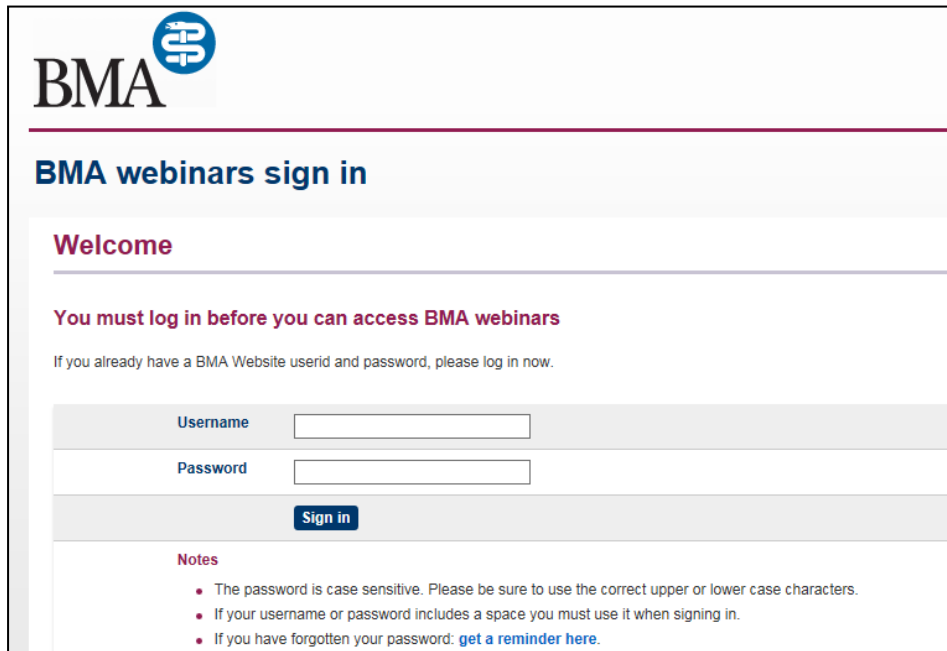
BMA

BMA webinars sign in

Welcome

You must log in before you can access BMA webinars

If you already have a BMA Website userid and password, please log in now.

Username

Password

Sign in

Notes

- The password is case sensitive. Please be sure to use the correct upper or lower case characters.
- If your username or password includes a space you must use it when signing in.
- If you have forgotten your password: get a reminder here.